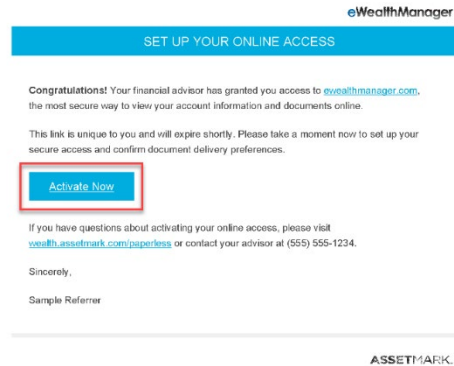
eWealthManager

SET UP YOUR ONLINE ACCESS

**Congratulations!** Your financial advisor has granted you access to eWealthmanager.com, the most secure way to view your account information and documents online.

This link is unique to you and will expire shortly. Please take a moment now to set up your secure access and confirm document delivery preferences.

Activate Now

If you have questions about activating your online access, please visit wealth.assetmark.com/paperless or contact your advisor at (555) 555-1234.

Sincerely,

Sample Referrer

ASSETMARK.